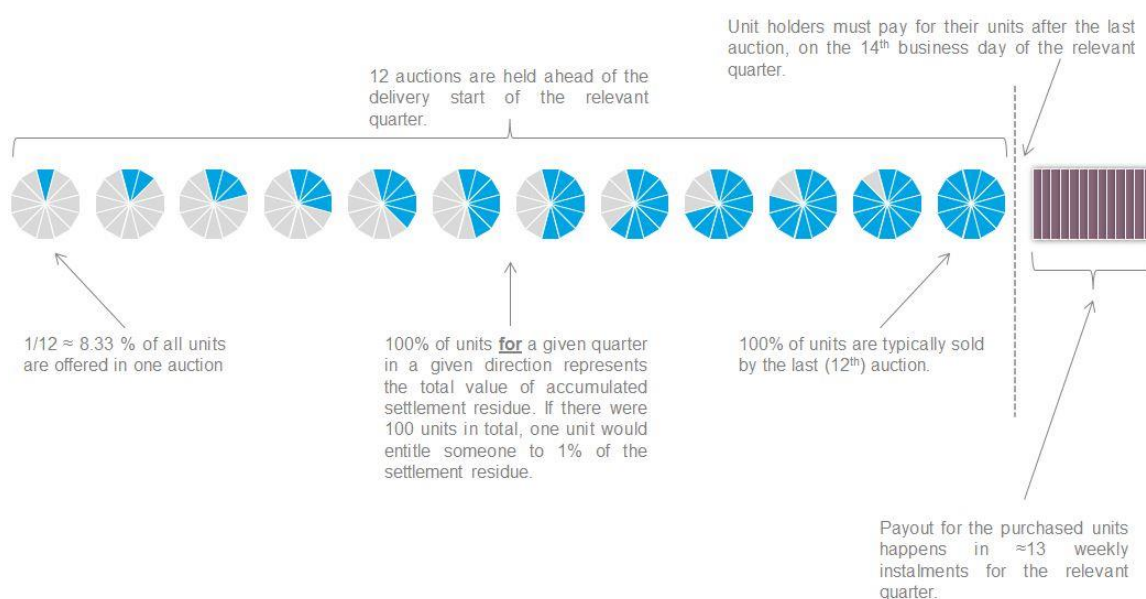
Unit holders must pay for their units after the last auction, on the 14th business day of the relevant quarter.

12 auctions are held ahead of the delivery start of the relevant quarter.

1/12 ≈ 8.33 % of all units are offered in one auction

100% of units **for** a given quarter in a given direction represents the total value of accumulated settlement residue. If there were 100 units in total, one unit would entitle someone to 1% of the settlement residue.

100% of units are typically sold by the last (12th) auction.

Payout for the purchased units happens in ≈13 weekly instalments for the relevant quarter.